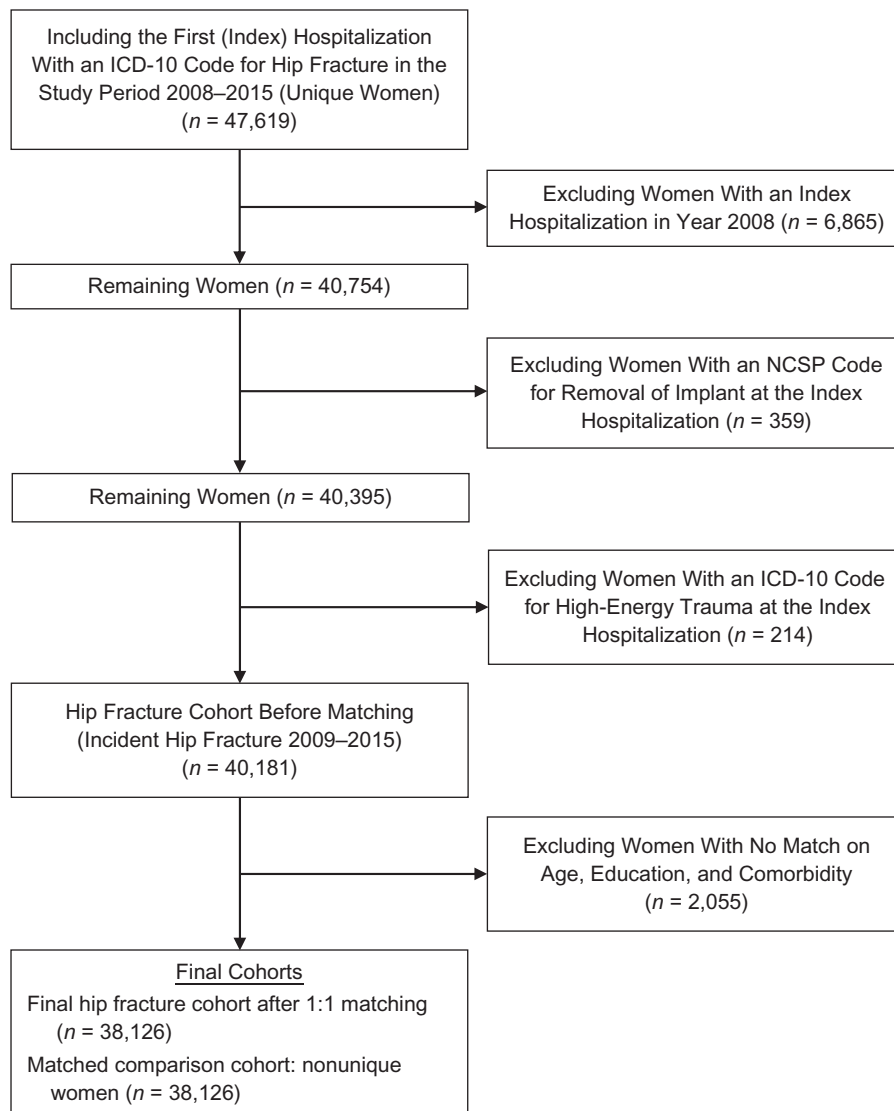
Including the First (Index) Hospitalization With an ICD-10 Code for Hip Fracture in the Study Period 2008–2015 (Unique Women) ($n$ = 47,619)

Excluding Women With an Index Hospitalization in Year 2008 ($n$ = 6,865)

Remaining Women ($n$ = 40,754)

Excluding Women With an NCSP Code for Removal of Implant at the Index Hospitalization ($n$ = 359)

Remaining Women ($n$ = 40,395)

Excluding Women With an ICD-10 Code for High-Energy Trauma at the Index Hospitalization ($n$ = 214)

Hip Fracture Cohort Before Matching (Incident Hip Fracture 2009–2015) ($n$ = 40,181)

Excluding Women With No Match on Age, Education, and Comorbidity ($n$ = 2,055)

Final Cohorts
Final hip fracture cohort after 1:1 matching ($n$ = 38,126)
Matched comparison cohort: nonunique women ($n$ = 38,126)